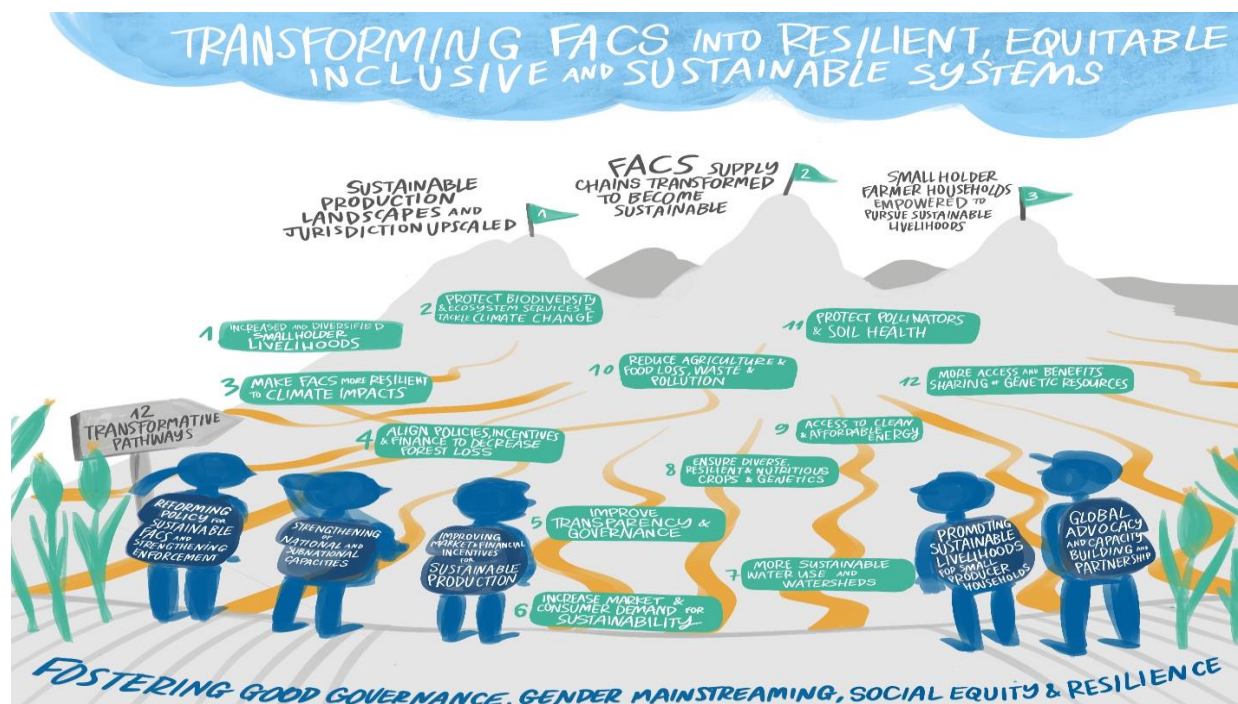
TRANSFORMING FACS INTO RESILIENT, EQUITABLE INCLUSIVE AND SUSTAINABLE SYSTEMS

SUSTAINABLE PRODUCTION LANDSCAPES AND JURISDICTION UPSCALED 1

FACS SUPPLY CHAINS TRANSFORMED TO BECOME SUSTAINABLE 2

SMALLHOLDER FARMER HOUSEHOLDS EMPOWERED TO PURSUE SUSTAINABLE LIVELIHOODS 3

1 INCREASED AND DIVERSIFIED SMALLHOLDER LIVELIHOODS

2 PROTECT BIODIVERSITY & ECOSYSTEM SERVICES & TACKLE CLIMATE CHANGE

3 MAKE FACS MORE RESILIENT TO CLIMATE IMPACTS

4 ALIGN POLICIES, INCENTIVES & FINANCE TO DECREASE FOREST LOSS

5 IMPROVE TRANSPARENCY & GOVERNANCE

6 INCREASE MARKET & CONSUMER DEMAND FOR SUSTAINABILITY

7 MORE SUSTAINABLE WATER USE AND WATERSHEDS

8 ENSURE DIVERSE, RESILIENT & NUTRITIOUS CROPS & GENETICS

9 ACCESS TO CLEAN & AFFORDABLE ENERGY

10 REDUCE AGRICULTURE & FOOD LOSS, WASTE & POLLUTION

11 PROTECT POLLINATORS & SOIL HEALTH

12 MORE ACCESS AND BENEFITS SHARING OF GENETIC RESOURCES

12 TRANSFORMATIVE PATHWAYS

REFORMING POLICY FOR SUSTAINABLE FACS AND STRENGTHENING ENFORCEMENT

STRENGTHENING OF NATIONAL AND SUBNATIONAL CAPACITIES

IMPROVING MARKET & FINANCIAL INCENTIVES FOR SUSTAINABLE PRODUCTION

PROMOTING SUSTAINABLE LIVELIHOODS FOR SMALL PRODUCER HOUSEHOLDS

GLOBAL ADVOCACY AND CAPACITY BUILDING AND PARTNERSHIP

FOSTERING GOOD GOVERNANCE, GENDER MAINSTREAMING, SOCIAL EQUITY & RESILIENCE